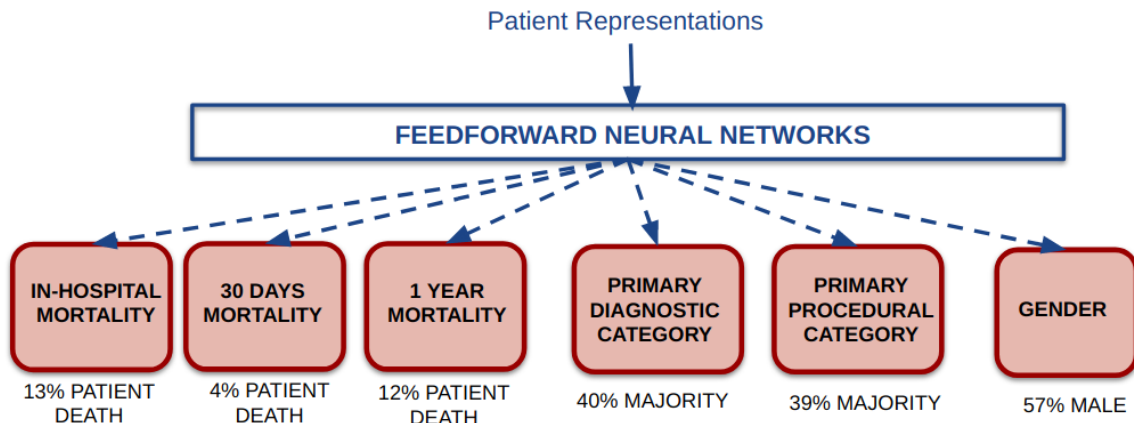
Patient Representations

FEEDFORWARD NEURAL NETWORKS

IN-HOSPITAL MORTALITY

13% PATIENT DEATH

30 DAYS MORTALITY

4% PATIENT DEATH

1 YEAR MORTALITY

12% PATIENT DEATH

PRIMARY DIAGNOSTIC CATEGORY

40% MAJORITY

PRIMARY PROCEDURAL CATEGORY

39% MAJORITY

GENDER

57% MALE